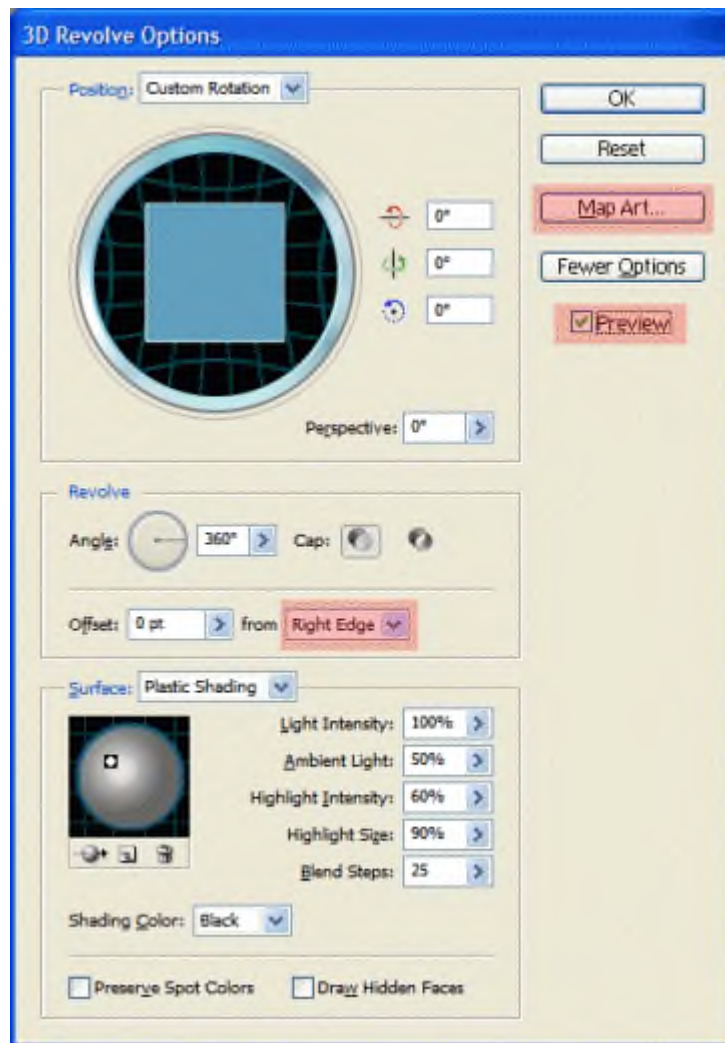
3D Revolve Options

Position: Custom Rotation

0°
0°
0°

Perspective: 0°

OK
Reset
Map Art...
Fewer Options
Preview

Revolve
Angle: 360° Cap:
Offset: 0 pt from Right Edge

Surface: Plastic Shading
Light Intensity: 100%
Ambient Light: 50%
Highlight Intensity: 60%
Highlight Size: 90%
Blend Steps: 25
Shading Color: Black
Preserve Spot Colors
Draw Hidden Faces